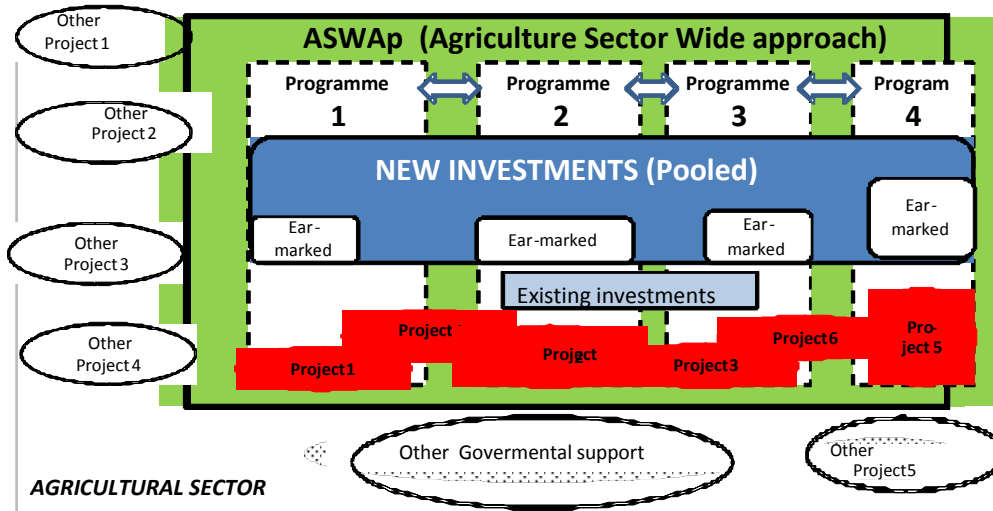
Other Project 1

ASWAp (Agriculture Sector Wide approach)

Programme 1

Programme 2

Programme 3

Program 4

Other Project 2

NEW INVESTMENTS (Pooled)

Ear-marked

Ear-marked

Ear-marked

Ear-marked

Other Project 3

Existing investments

Other Project 4

Project

Project1

Projgct

Project3

Project6

Project 5

Other Govermental support

Other Project5

AGRICULTURAL SECTOR